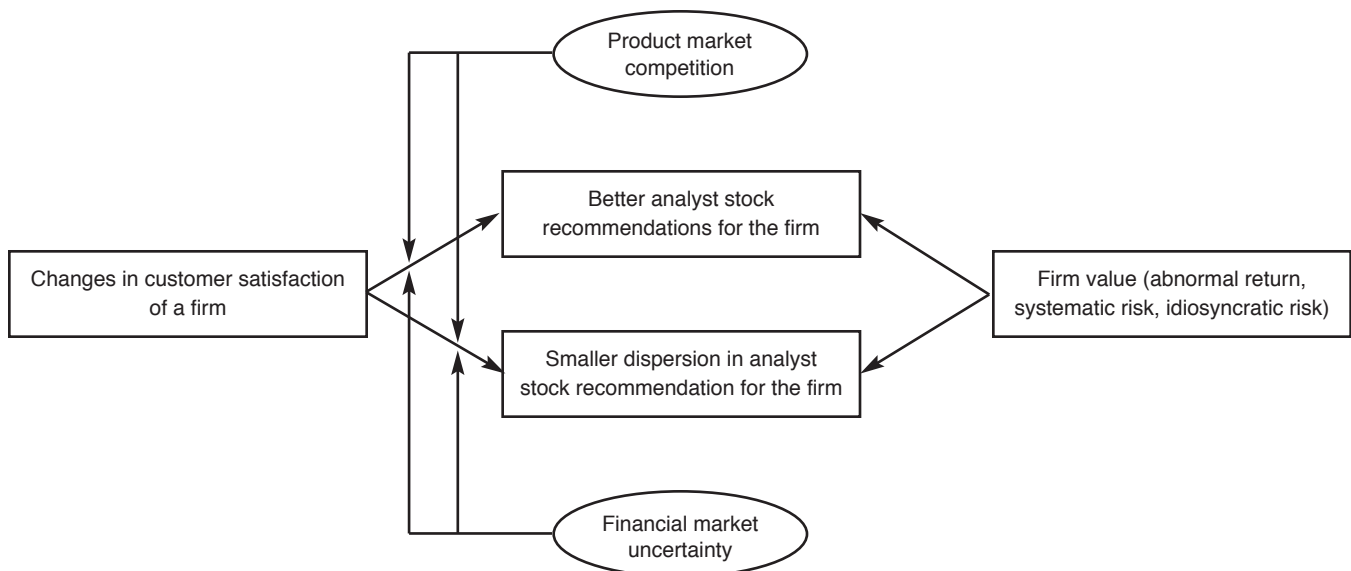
Product market competition

Better analyst stock recommendations for the firm

Changes in customer satisfaction of a firm

Firm value (abnormal return, systematic risk, idiosyncratic risk)

Smaller dispersion in analyst stock recommendation for the firm

Financial market uncertainty